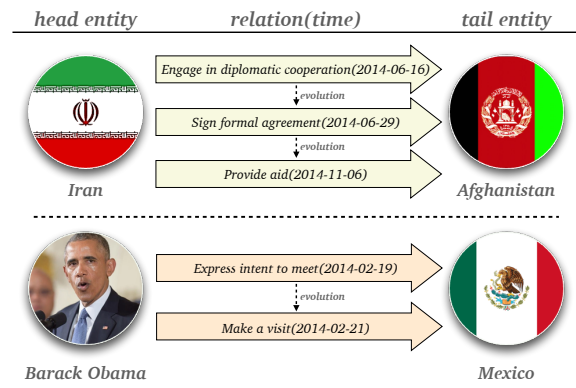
head entity relation(time) tail entity

Engage in diplomatic cooperation(2014-06-16)

evolution

Sign formal agreement(2014-06-29)

evolution

Provide aid(2014-11-06)

Iran

Afghanistan

Express intent to meet(2014-02-19)

evolution

Make a visit(2014-02-21)

Barack Obama

Mexico